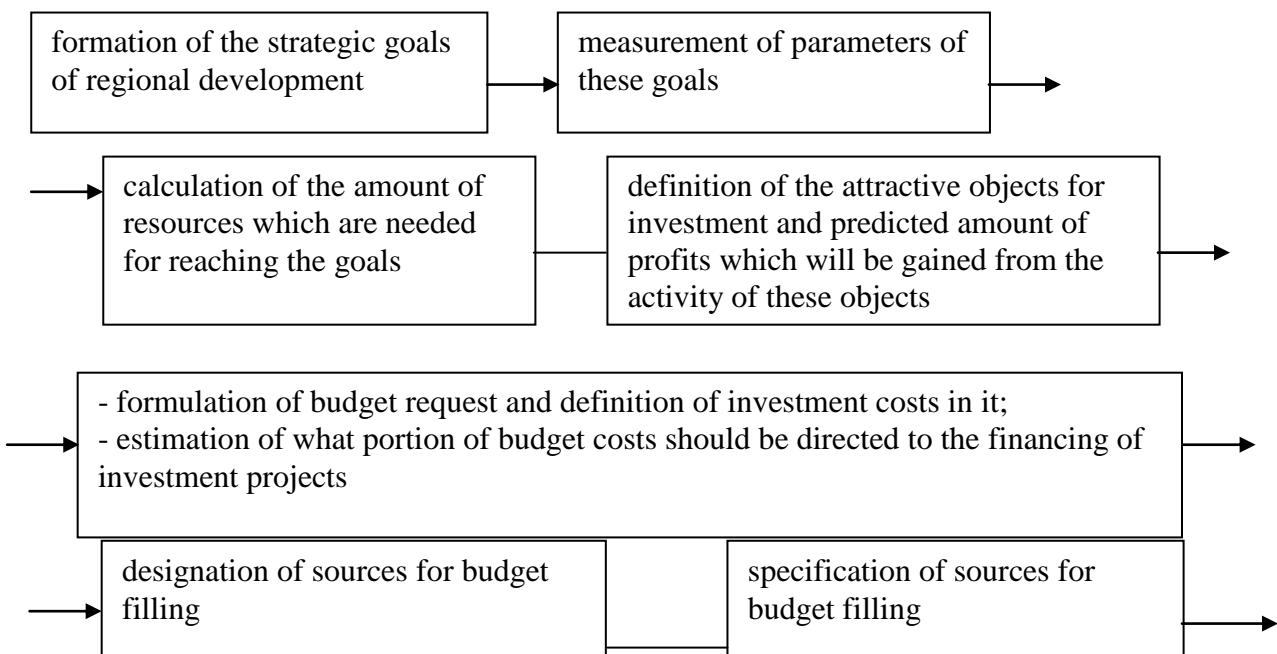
formation of the strategic goals of regional development

measurement of parameters of these goals

calculation of the amount of resources which are needed for reaching the goals

definition of the attractive objects for investment and predicted amount of profits which will be gained from the activity of these objects

- formulation of budget request and definition of investment costs in it;
- estimation of what portion of budget costs should be directed to the financing of investment projects

designation of sources for budget filling

specification of sources for budget filling